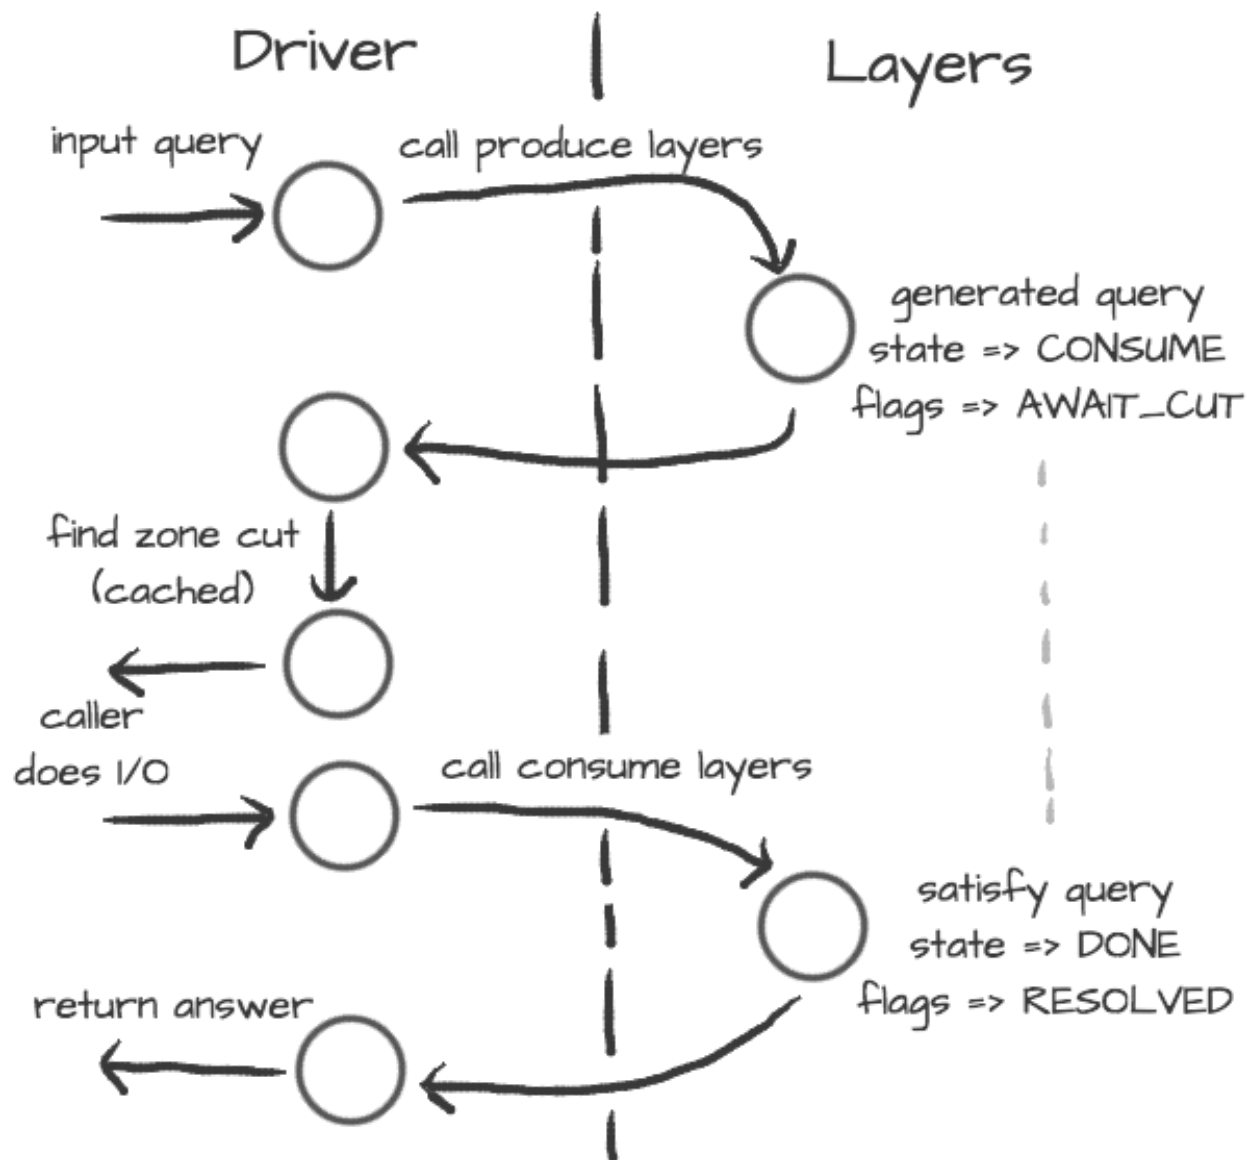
Driver

Layers

input query

call produce layers

generated query
state => CONSUME
flags => AWAIT_CUT

find zone cut
(cached)

caller
does I/O

call consume layers

satisfy query
state => DONE
flags => RESOLVED

return answer